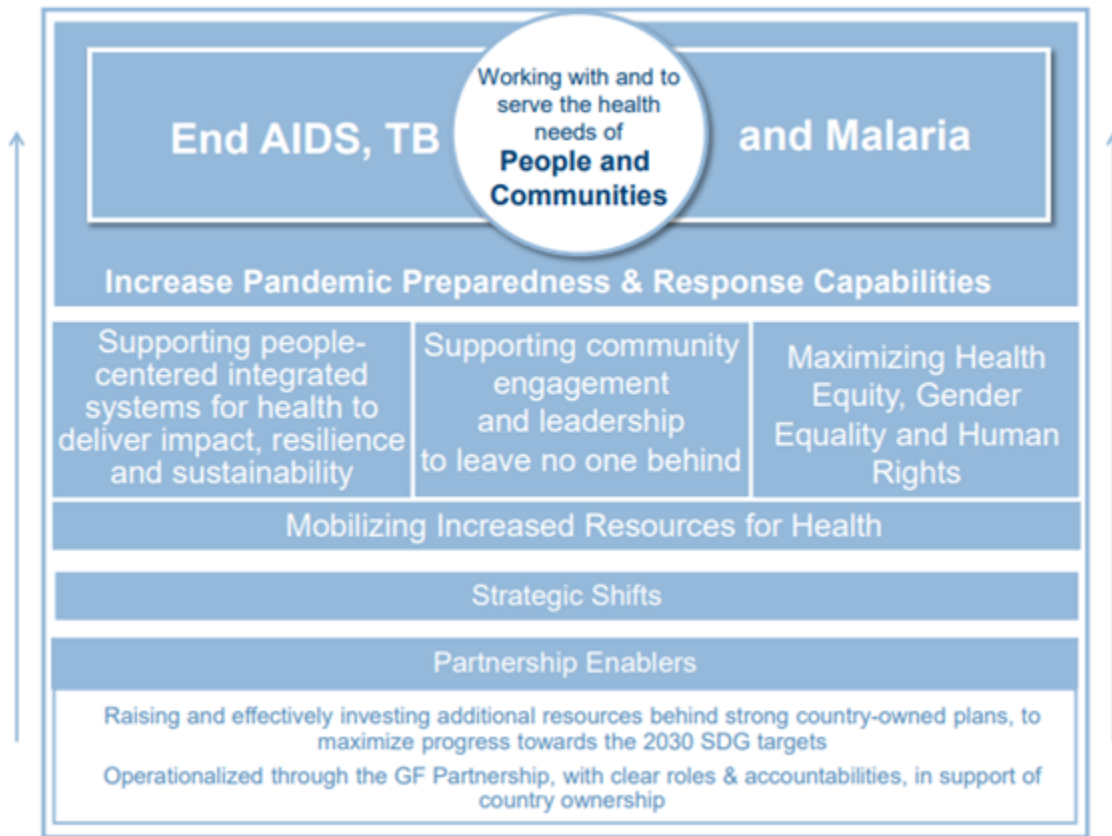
End AIDS, TB

Working with and to serve the health needs of
People and Communities

and Malaria

Increase Pandemic Preparedness & Response Capabilities

Supporting people-centered integrated systems for health to deliver impact, resilience and sustainability

Supporting community engagement and leadership to leave no one behind

Maximizing Health Equity, Gender Equality and Human Rights

Mobilizing Increased Resources for Health

Strategic Shifts

Partnership Enablers

Raising and effectively investing additional resources behind strong country-owned plans, to maximize progress towards the 2030 SDG targets

Operationalized through the GF Partnership, with clear roles & accountabilities, in support of country ownership